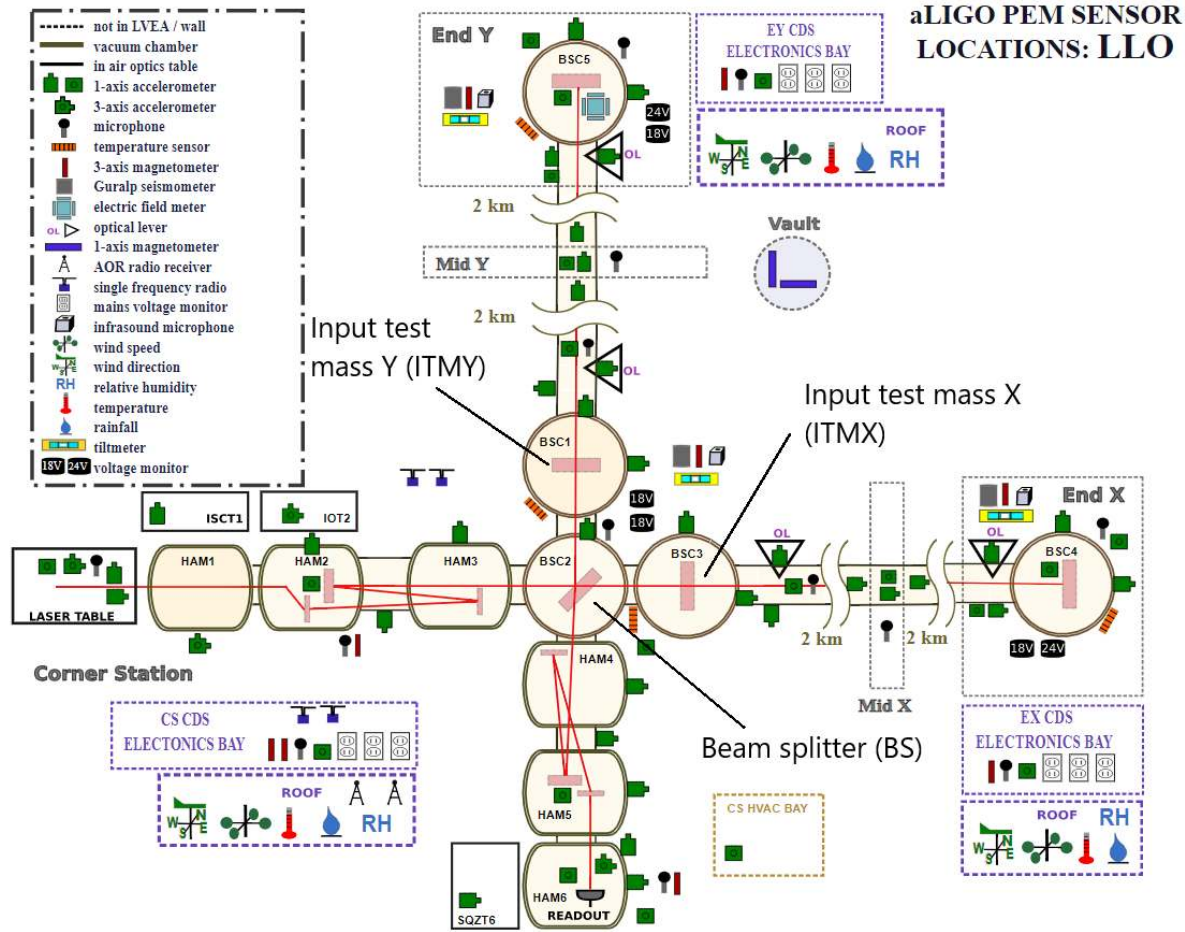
not in LVEA / wall
vacuum chamber
in air optics table
1-axis accelerometer
3-axis accelerometer
microphone
temperature sensor
3-axis magnetometer
Guralp seismometer
electric field meter
OL optical lever
1-axis magnetometer
AOR radio receiver
single frequency radio
mains voltage monitor
infrasound microphone
wind speed
W S N E wind direction
RH relative humidity
temperature
rainfall
tiltmeter
18V 24V voltage monitor

End Y
BSC5
24V
18V
OL

EY CDS ELECTRONICS BAY

aLIGO PEM SENSOR LOCATIONS: LLO

ROOF
W S N E
RH

2 km
Vault
Mid Y
2 km

Input test mass Y (ITMY)
OL

Input test mass X (ITMX)

BSC1
18V
18V

ISCT1
IOT2

End X
OL
OL
BSC4

LASER TABLE
HAM1
HAM2
HAM3
BSC2
BSC3
2 km
2 km
18V 24V

Corner Station
HAM4
Mid X

CS CDS ELECTONICS BAY

Beam splitter (BS)

EX CDS ELECTRONICS BAY

ROOF
W S N E
RH

CS HVAC BAY

HAM5

ROOF
RH
W S N E

SQZT6
HAM6
READOUT